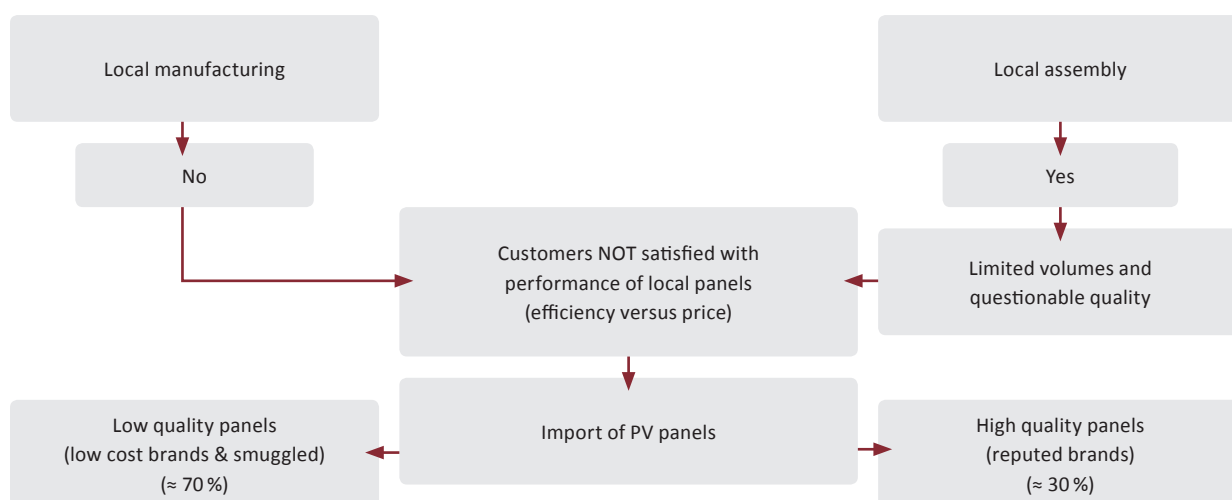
Local manufacturing

No

Local assembly

Yes

Limited volumes and questionable quality

Customers NOT satisfied with performance of local panels (efficiency versus price)

Import of PV panels

Low quality panels (low cost brands & smuggled) (≈ 70 %)

High quality panels (reputed brands) (≈ 30 %)